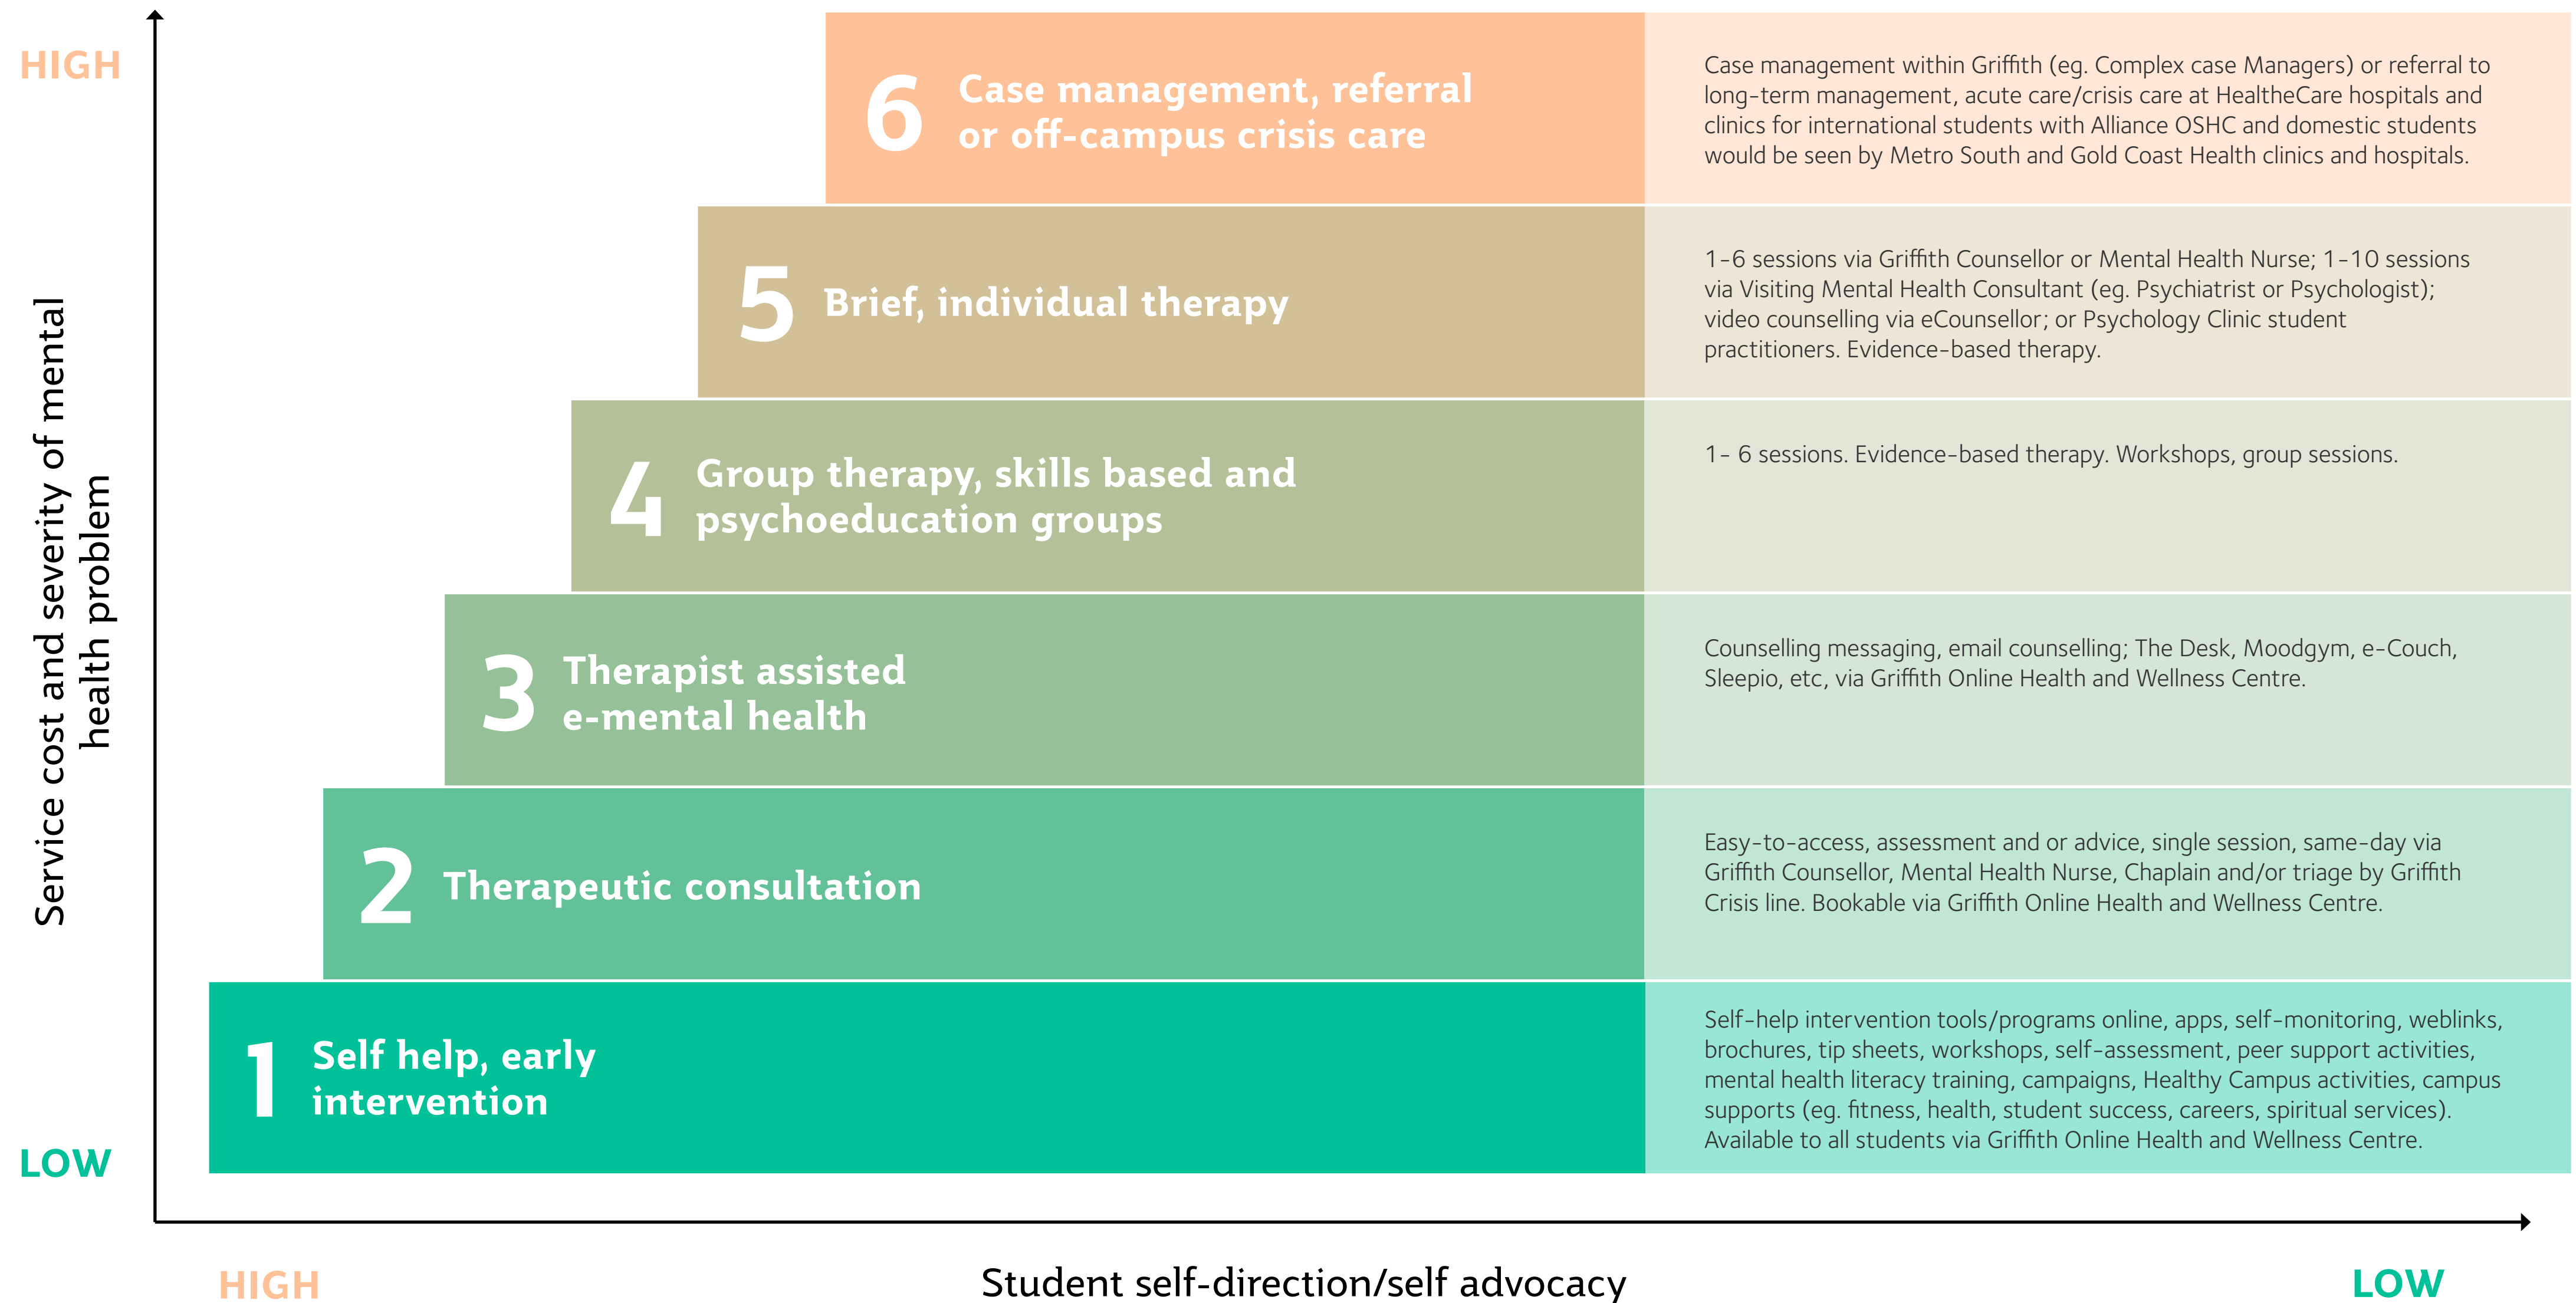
HIGH

Service cost and severity of mental health problem

LOW

6 Case management, referral or off-campus crisis care

Case management within Griffith (eg. Complex case Managers) or referral to long-term management, acute care/crisis care at HealtheCare hospitals and clinics for international students with Alliance OSHC and domestic students would be seen by Metro South and Gold Coast Health clinics and hospitals.

5 Brief, individual therapy

1-6 sessions via Griffith Counsellor or Mental Health Nurse; 1-10 sessions via Visiting Mental Health Consultant (eg. Psychiatrist or Psychologist); video counselling via eCounsellor; or Psychology Clinic student practitioners. Evidence-based therapy.

4 Group therapy, skills based and psychoeducation groups

1- 6 sessions. Evidence-based therapy. Workshops, group sessions.

3 Therapist assisted e-mental health

Counselling messaging, email counselling; The Desk, Moodgym, e-Couch, Sleepio, etc, via Griffith Online Health and Wellness Centre.

2 Therapeutic consultation

Easy-to-access, assessment and or advice, single session, same-day via Griffith Counsellor, Mental Health Nurse, Chaplain and/or triage by Griffith Crisis line. Bookable via Griffith Online Health and Wellness Centre.

1 Self help, early intervention

Self-help intervention tools/programs online, apps, self-monitoring, weblinks, brochures, tip sheets, workshops, self-assessment, peer support activities, mental health literacy training, campaigns, Healthy Campus activities, campus supports (eg. fitness, health, student success, careers, spiritual services). Available to all students via Griffith Online Health and Wellness Centre.

HIGH

Student self-direction/self advocacy

LOW